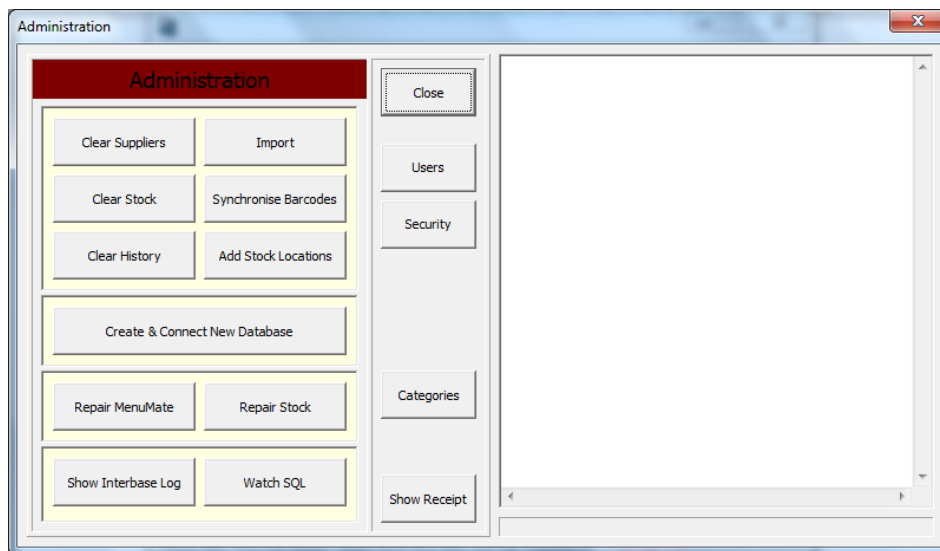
Administration

Administration

Close

Clear Suppliers

Import

Clear Stock

Synchronise Barcodes

Clear History

Add Stock Locations

Users

Security

Create & Connect New Database

Repair MenuMate

Repair Stock

Categories

Show Interbase Log

Watch SQL

Show Receipt